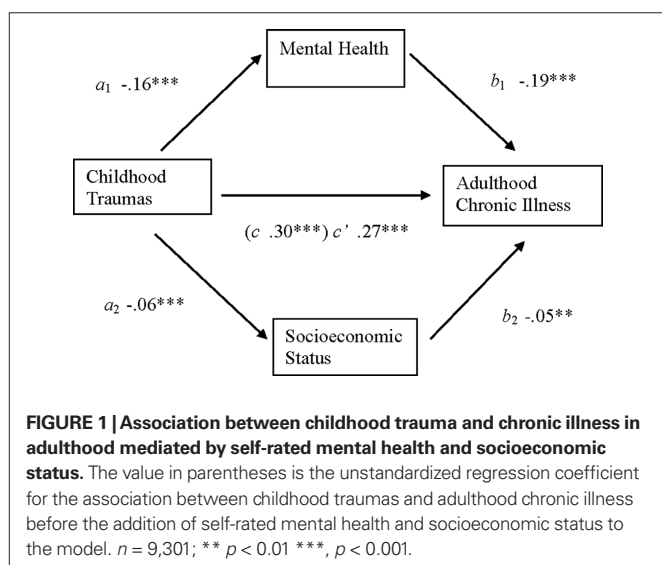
Mental Health

$a_1$ -.16***

$b_1$ -.19***

Childhood Traumas

Adulthood Chronic Illness

($c$ .30***) $c'$ .27***

$a_2$ -.06***

$b_2$ -.05**

Socioeconomic Status

**FIGURE 1 | Association between childhood trauma and chronic illness in adulthood mediated by self-rated mental health and socioeconomic status.** The value in parentheses is the unstandardized regression coefficient for the association between childhood traumas and adulthood chronic illness before the addition of self-rated mental health and socioeconomic status to the model. $n$ = 9,301; ** $p$ < 0.01 ***, $p$ < 0.001.